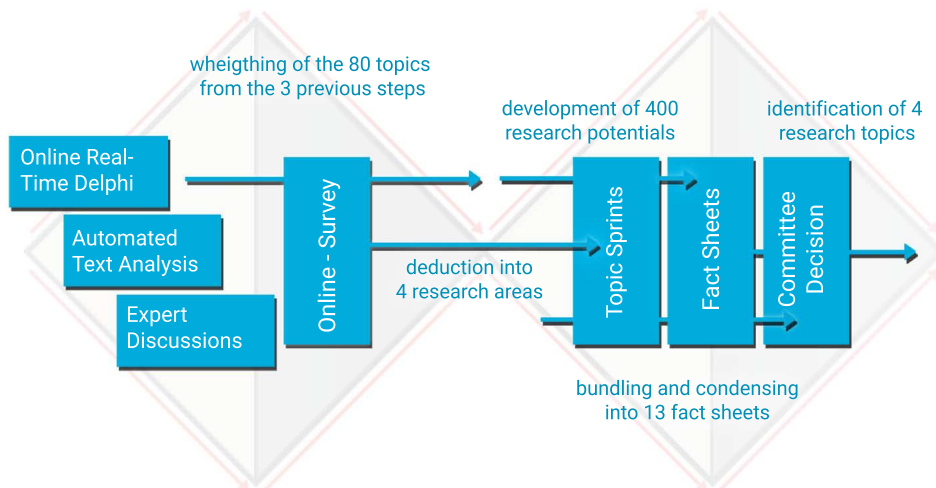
wheigthing of the 80 topics from the 3 previous steps

development of 400 research potentials

identification of 4 research topics

Online Real-Time Delphi

Automated Text Analysis

Expert Discussions

Online - Survey

deduction into 4 research areas

Topic Sprints

Fact Sheets

Committee Decision

bundling and condensing into 13 fact sheets